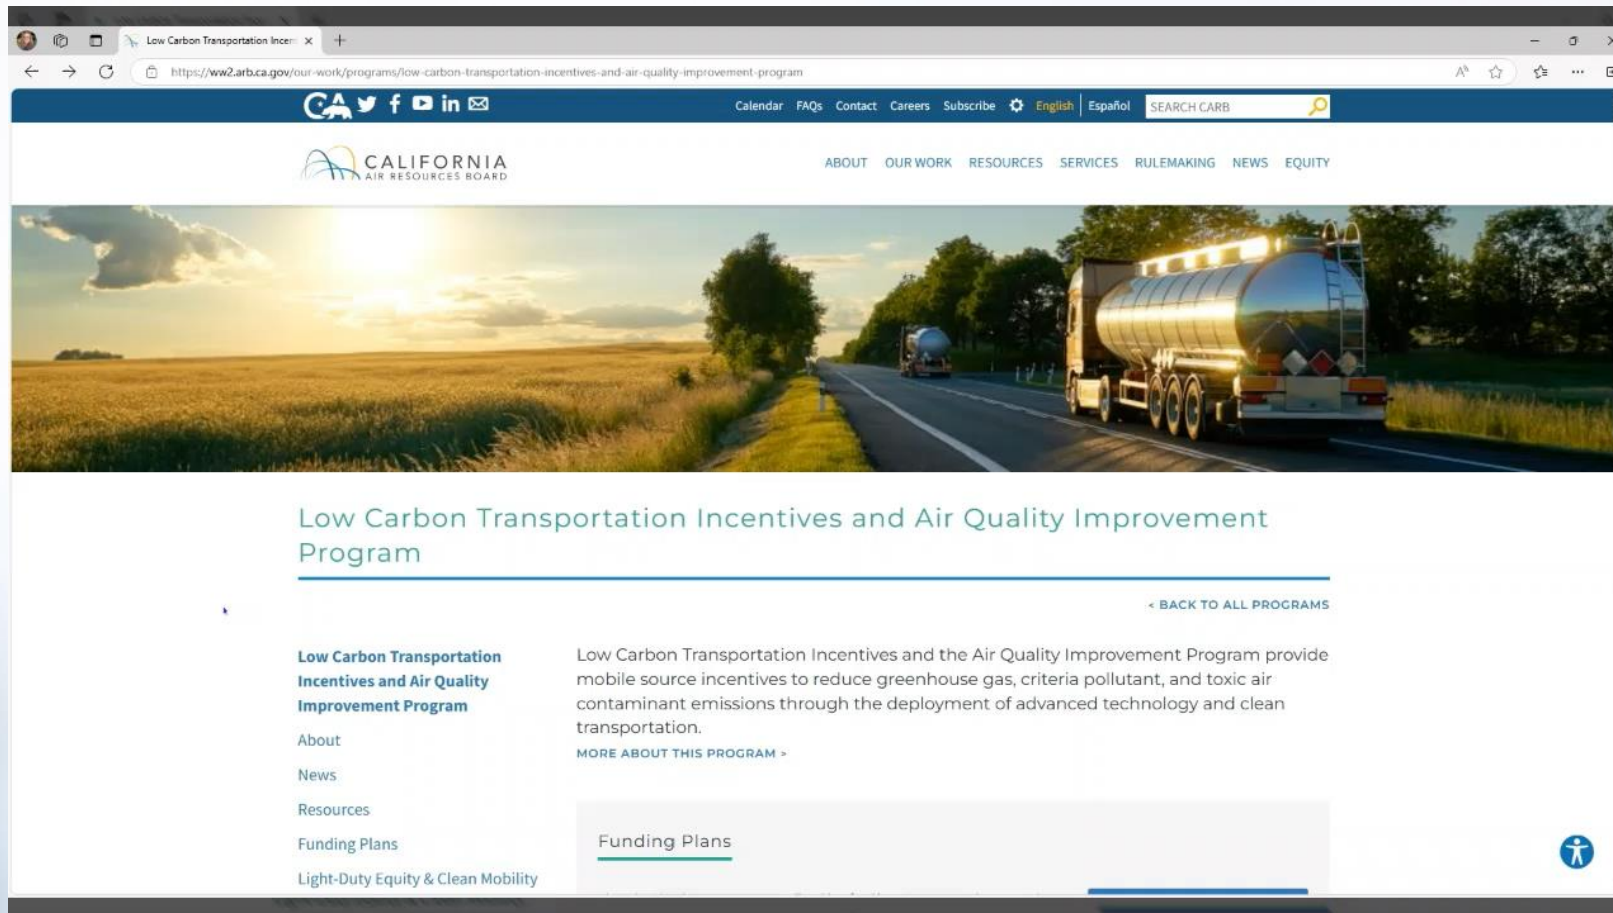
Low Carbon Transportation Incen ×

https://ww2.arb.ca.gov/our-work/programs/low-carbon-transportation-incentives-and-air-quality-improvement-program

CA

Calendar FAQs Contact Careers Subscribe English | Español SEARCH CARB

CALIFORNIA AIR RESOURCES BOARD

ABOUT OUR WORK RESOURCES SERVICES RULEMAKING NEWS EQUITY

Low Carbon Transportation Incentives and Air Quality Improvement Program

‹ BACK TO ALL PROGRAMS

Low Carbon Transportation Incentives and Air Quality Improvement Program

About

News

Resources

Funding Plans

Light-Duty Equity & Clean Mobility

Low Carbon Transportation Incentives and the Air Quality Improvement Program provide mobile source incentives to reduce greenhouse gas, criteria pollutant, and toxic air contaminant emissions through the deployment of advanced technology and clean transportation.

MORE ABOUT THIS PROGRAM ›

Funding Plans